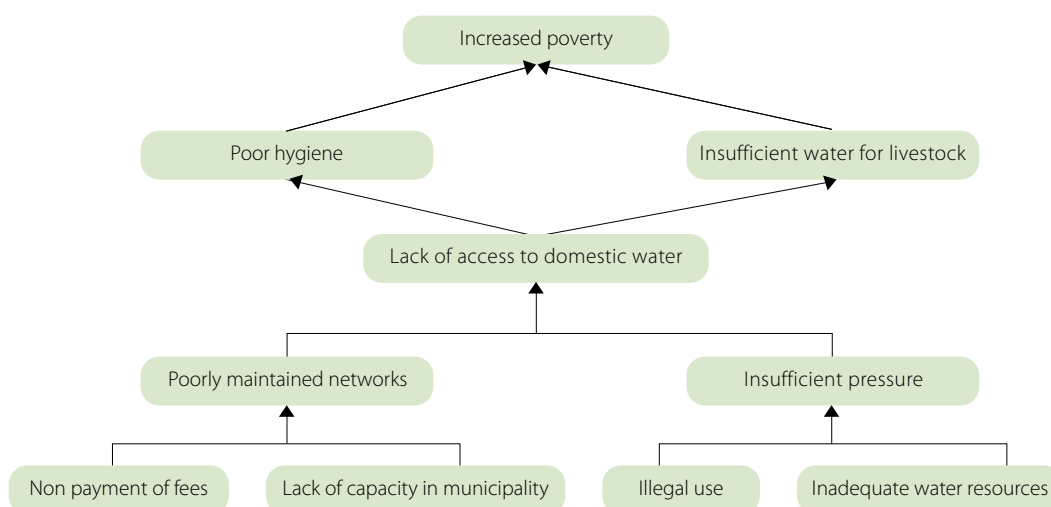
Increased poverty

Poor hygiene

Insufficient water for livestock

Lack of access to domestic water

Poorly maintained networks

Insufficient pressure

Non payment of fees

Lack of capacity in municipality

Illegal use

Inadequate water resources